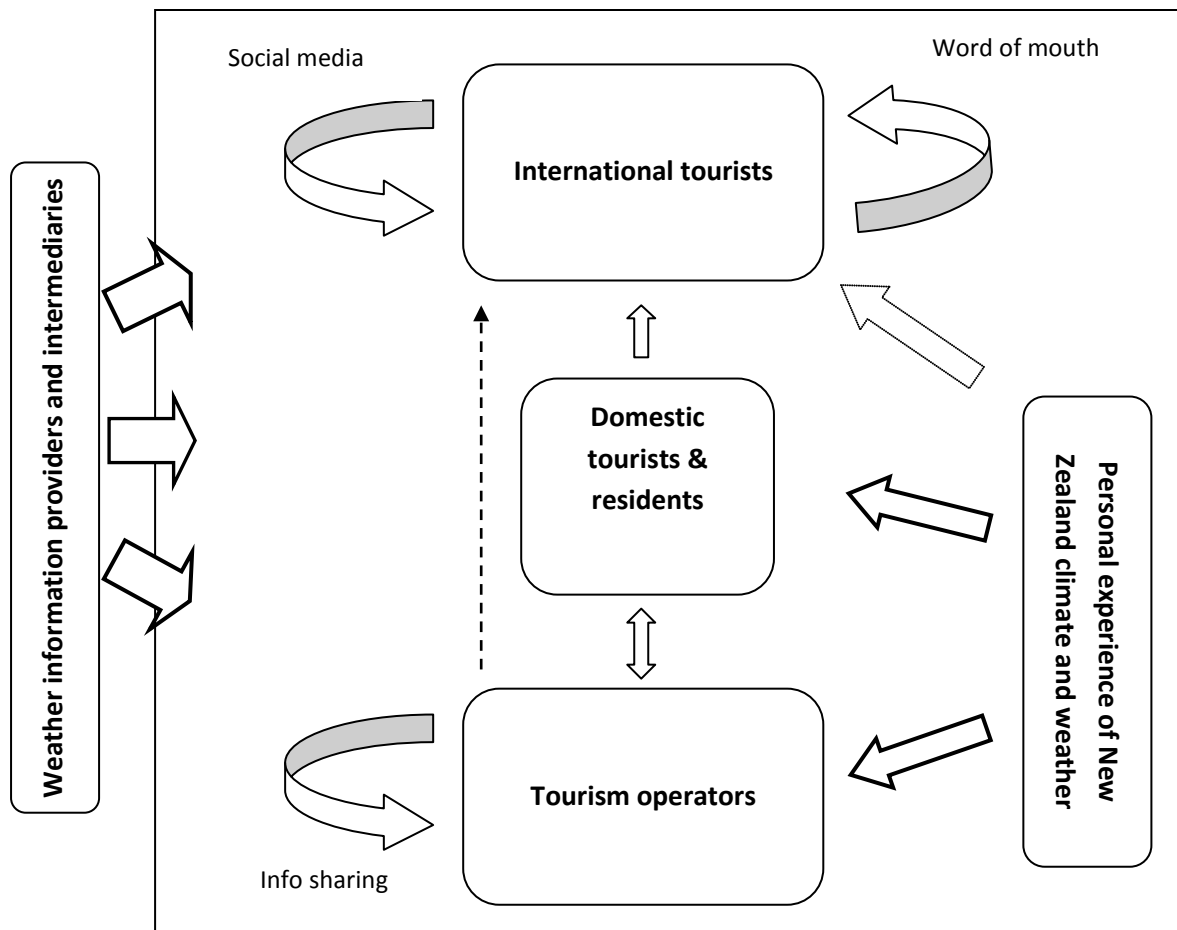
Weather information providers and intermediaries

Social media

Word of mouth

International tourists

Domestic tourists & residents

Personal experience of New Zealand climate and weather

Tourism operators

Info sharing